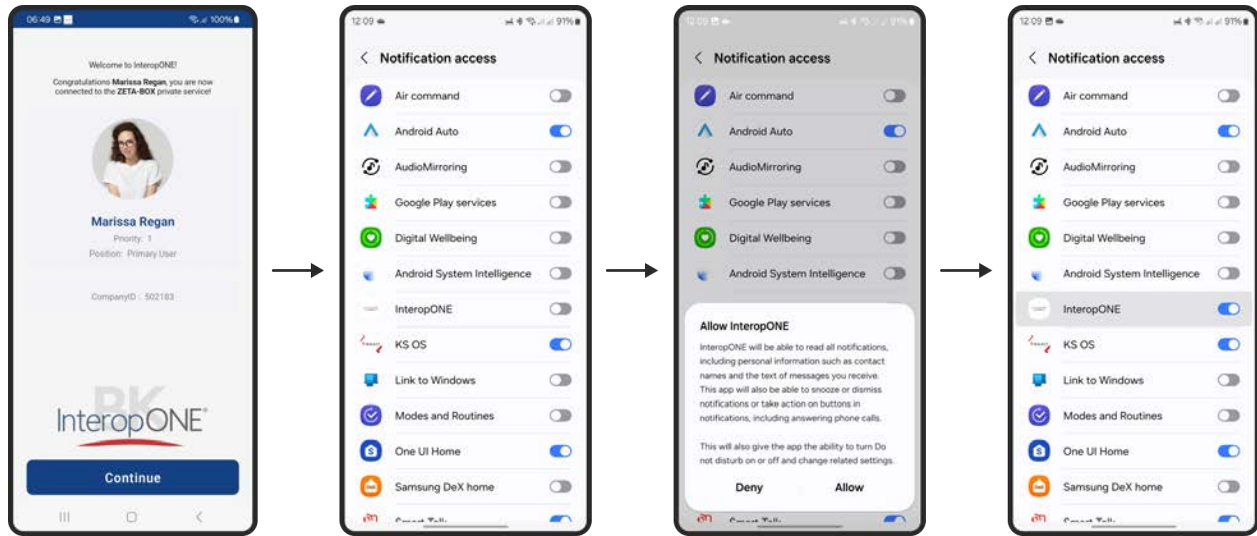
06:49 100%

Welcome to InteropONE!

Congratulations **Marissa Regan**, you are now connected to the **ZETA-BOX** private service!

Marissa Regan

Priority: 1

Position: Primary User

CompanyID: 502183

InteropONE

Continue

12:09 91%

Notification access

Air command

Android Auto

AudioMirroring

Google Play services

Digital Wellbeing

Android System Intelligence

InteropONE

KS OS

Link to Windows

Modes and Routines

One UI Home

Samsung DeX home

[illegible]

12:09 91%

Notification access

Air command

Android Auto

AudioMirroring

Google Play services

Digital Wellbeing

Android System Intelligence

Allow InteropONE

InteropONE will be able to read all notifications, including personal information such as contact names and the text of messages you receive. This app will also be able to snooze or dismiss notifications or take action on buttons in notifications, including answering phone calls.

This will also give the app the ability to turn Do not disturb on or off and change related settings.

Deny

Allow

12:09 91%

Notification access

Air command

Android Auto

AudioMirroring

Google Play services

Digital Wellbeing

Android System Intelligence

InteropONE

KS OS

Link to Windows

Modes and Routines

One UI Home

Samsung DeX home

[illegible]